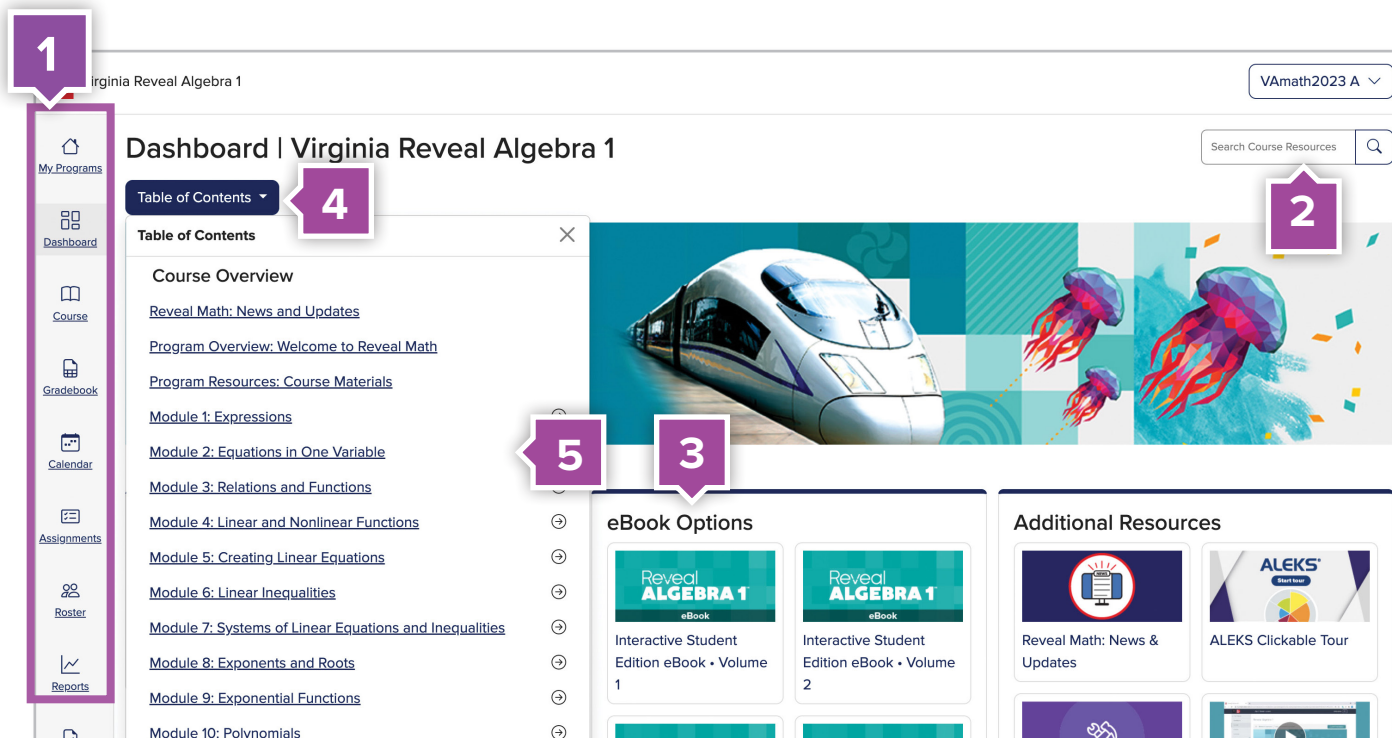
1

irginia Reveal Algebra 1

VAmath2023 A

My Programs

Dashboard

Course

Gradebook

Calendar

Assignments

Roster

Reports

Dashboard | Virginia Reveal Algebra 1

Search Course Resources

Table of Contents

4

2

Table of Contents

Course Overview

Reveal Math: News and Updates

Program Overview: Welcome to Reveal Math

Program Resources: Course Materials

Module 1: Expressions

Module 2: Equations in One Variable

5

3

Module 3: Relations and Functions

Module 4: Linear and Nonlinear Functions

Module 5: Creating Linear Equations

Module 6: Linear Inequalities

Module 7: Systems of Linear Equations and Inequalities

Module 8: Exponents and Roots

Module 9: Exponential Functions

Module 10: Polynomials

eBook Options

Reveal ALGEBRA 1 eBook

Interactive Student Edition eBook • Volume 1

Reveal ALGEBRA 1 eBook

Interactive Student Edition eBook • Volume 2

Additional Resources

Reveal Math: News & Updates

ALEKS Start tour

ALEKS Clickable Tour